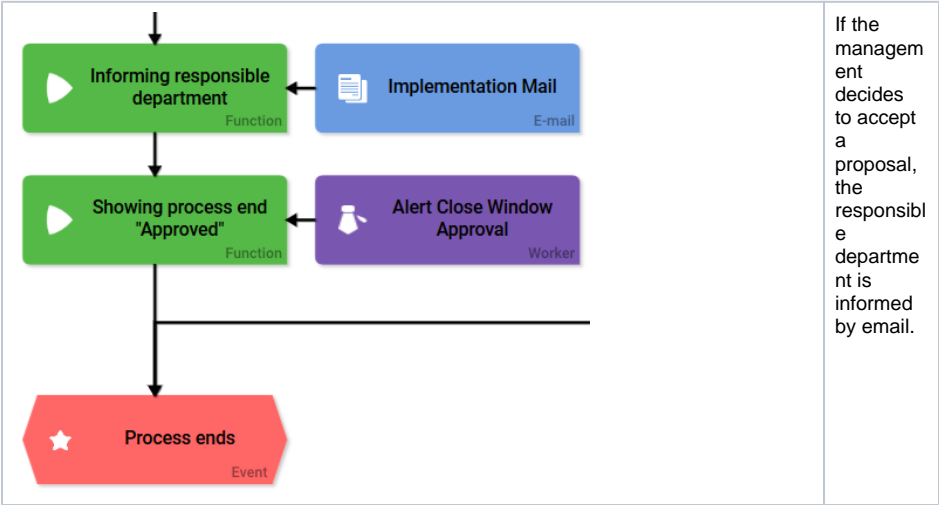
Informing responsible department
Function

Implementation Mail
E-mail

Showing process end "Approved"
Function

Alert Close Window Approval
Worker

Process ends
Event

If the management decides to accept a proposal, the responsible department is informed by email.